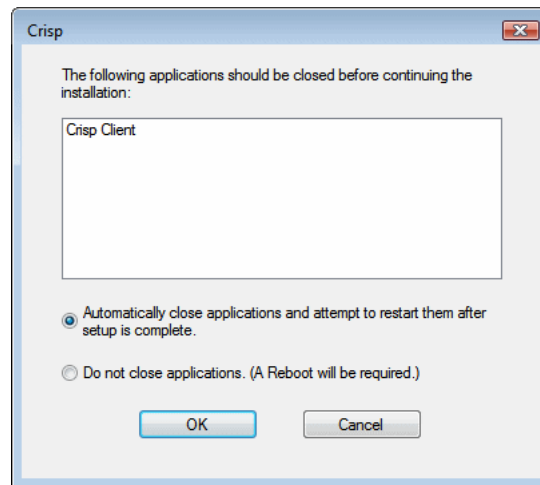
Crisp

The following applications should be closed before continuing the installation:

Crisp Client

Automatically close applications and attempt to restart them after setup is complete.

Do not close applications. (A Reboot will be required.)

OK

Cancel